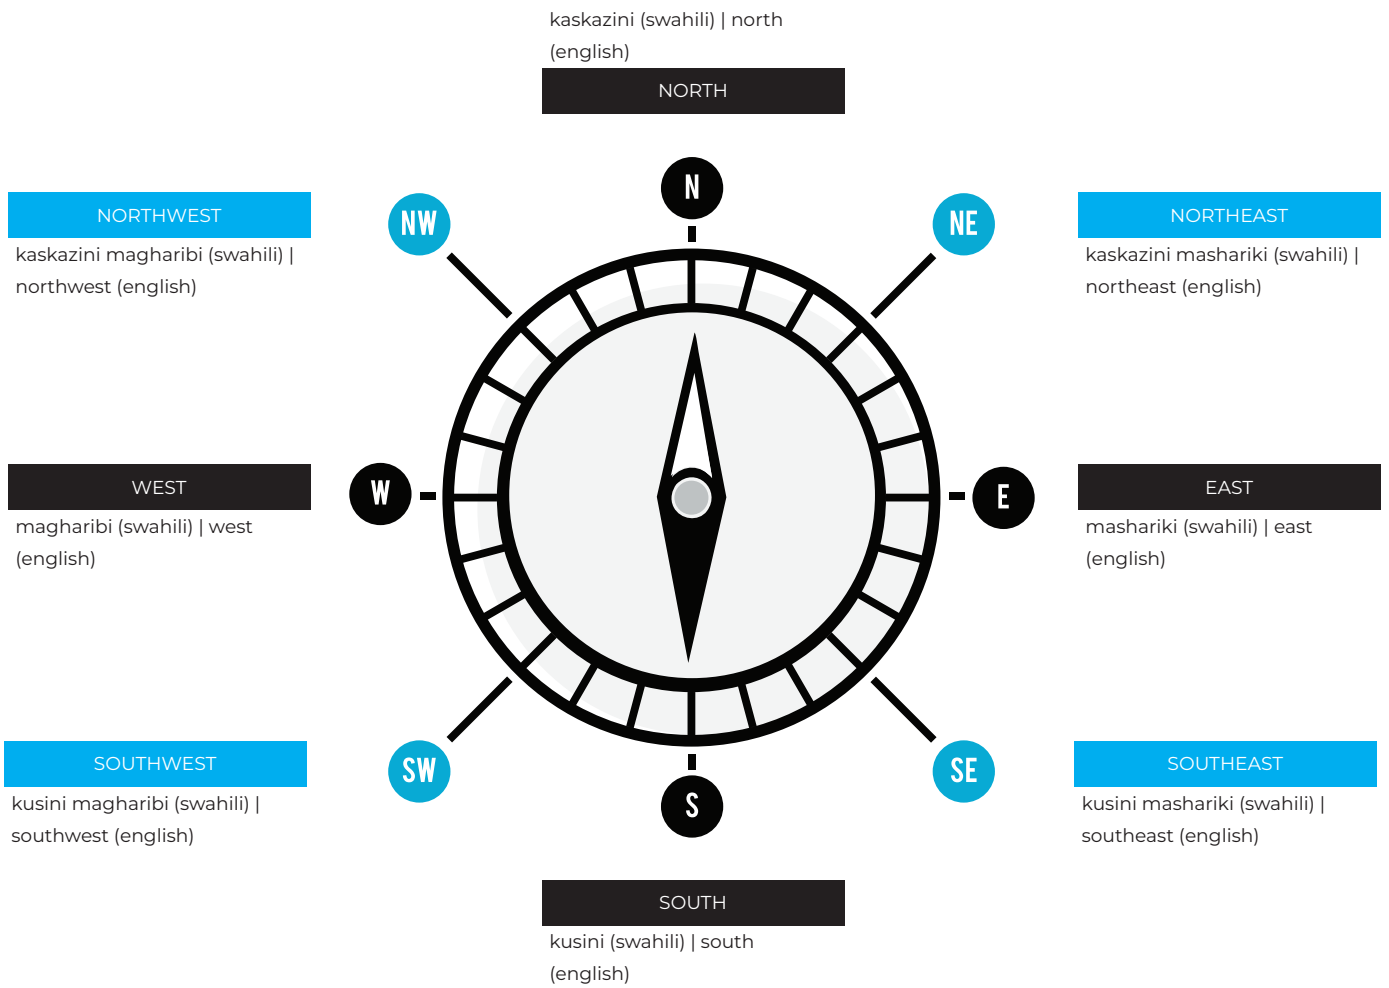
kaskazini (swahili) | north (english)

NORTH

N

NORTHWEST

kaskazini magharibi (swahili) | northwest (english)

NW

NE

NORTHEAST

kaskazini mashariki (swahili) | northeast (english)

WEST

magharibi (swahili) | west (english)

W

E

EAST

mashariki (swahili) | east (english)

SOUTHWEST

kusini magharibi (swahili) | southwest (english)

SW

SE

SOUTHEAST

kusini mashariki (swahili) | southeast (english)

S

SOUTH

kusini (swahili) | south (english)